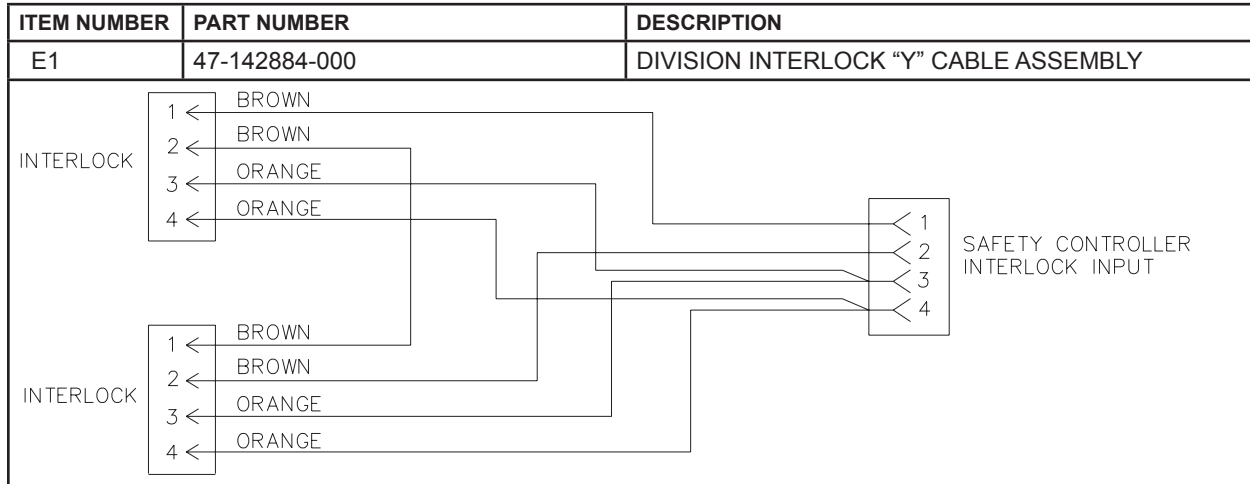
| ITEM NUMBER | PART NUMBER | DESCRIPTION |
|---|---|---|
| E1 | 47-142884-000 | DIVISION INTERLOCK "Y" CABLE ASSEMBLY |

INTERLOCK
1
2
3
4

BROWN
BROWN
ORANGE
ORANGE

1
2
3
4
SAFETY CONTROLLER INTERLOCK INPUT

INTERLOCK
1
2
3
4

BROWN
BROWN
ORANGE
ORANGE